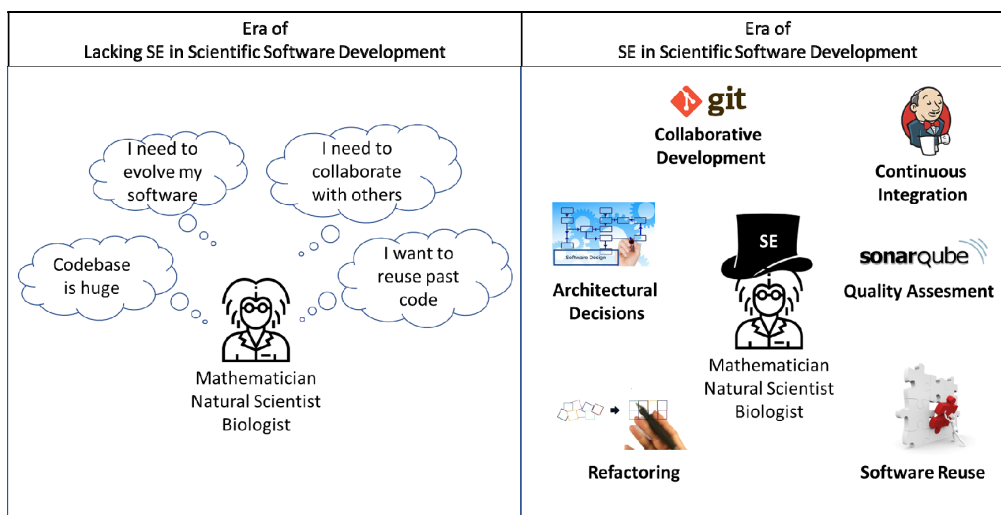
Era of
Lacking SE in Scientific Software Development

I need to evolve my software

I need to collaborate with others

Codebase is huge

I want to reuse past code

Mathematician
Natural Scientist
Biologist

Era of
SE in Scientific Software Development

git

Collaborative Development

Continuous Integration

Software Design

Architectural Decisions

SE

sonarqube

Quality Assesment

Mathematician
Natural Scientist
Biologist

Refactoring

Software Reuse